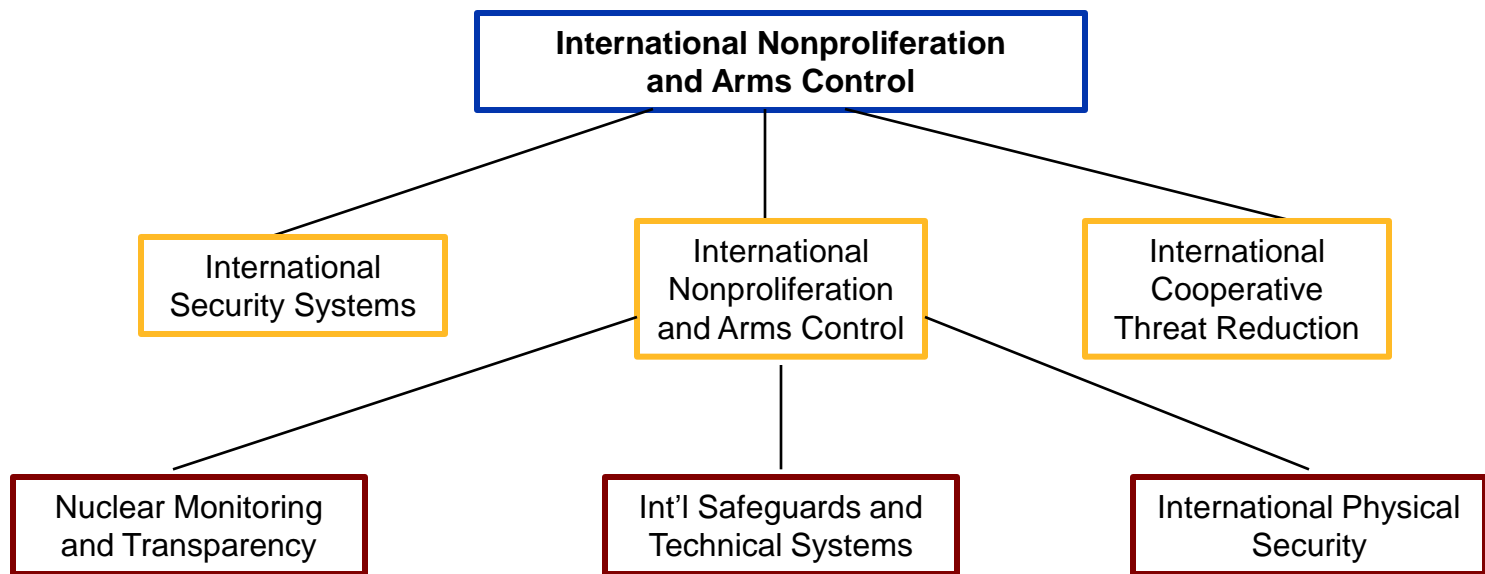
International Nonproliferation and Arms Control

International Security Systems

International Nonproliferation and Arms Control

International Cooperative Threat Reduction

Nuclear Monitoring and Transparency

Int’l Safeguards and Technical Systems

International Physical Security